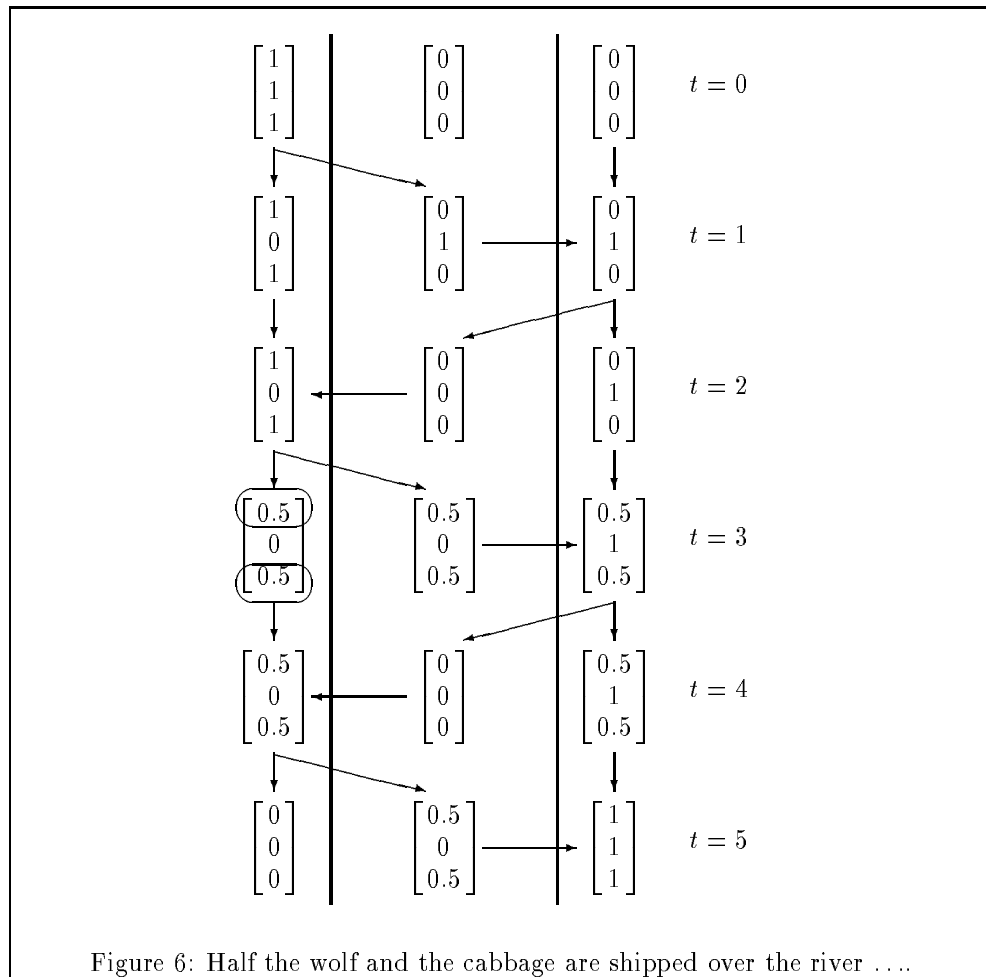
$\begin{bmatrix}1\\1\\1\end{bmatrix}$ $\begin{bmatrix}0\\0\\0\end{bmatrix}$ $\begin{bmatrix}0\\0\\0\end{bmatrix}$ $t = 0$

$\begin{bmatrix}1\\0\\1\end{bmatrix}$ $\begin{bmatrix}0\\1\\0\end{bmatrix}$ $\begin{bmatrix}0\\1\\0\end{bmatrix}$ $t = 1$

$\begin{bmatrix}1\\0\\1\end{bmatrix}$ $\begin{bmatrix}0\\0\\0\end{bmatrix}$ $\begin{bmatrix}0\\1\\0\end{bmatrix}$ $t = 2$

$\begin{bmatrix}0.5\\0\\0.5\end{bmatrix}$ $\begin{bmatrix}0.5\\0\\0.5\end{bmatrix}$ $\begin{bmatrix}0.5\\1\\0.5\end{bmatrix}$ $t = 3$

$\begin{bmatrix}0.5\\0\\0.5\end{bmatrix}$ $\begin{bmatrix}0\\0\\0\end{bmatrix}$ $\begin{bmatrix}0.5\\1\\0.5\end{bmatrix}$ $t = 4$

$\begin{bmatrix}0\\0\\0\end{bmatrix}$ $\begin{bmatrix}0.5\\0\\0.5\end{bmatrix}$ $\begin{bmatrix}1\\1\\1\end{bmatrix}$ $t = 5$

Figure 6: Half the wolf and the cabbage are shipped over the river ....